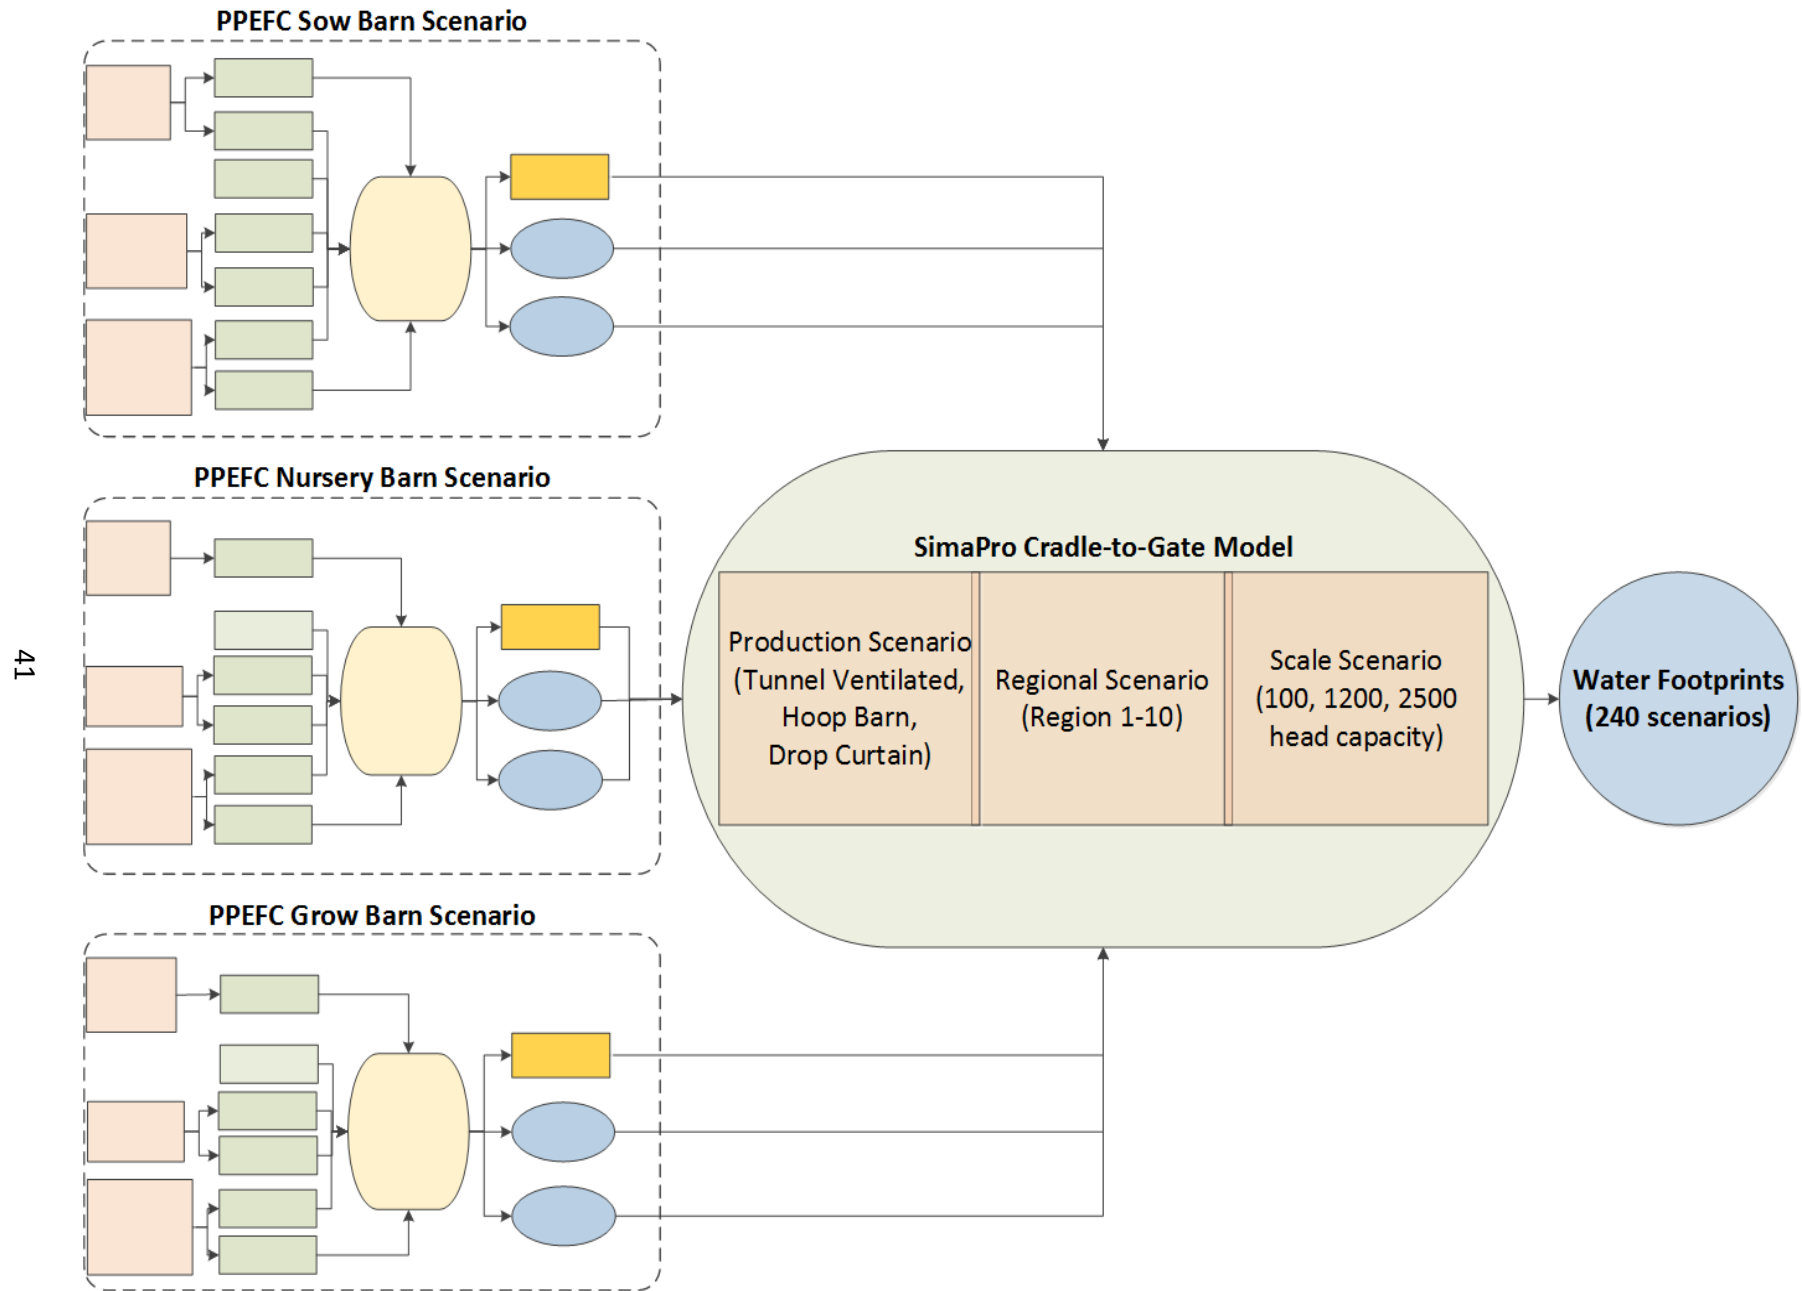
PPEFC Sow Barn Scenario

PPEFC Nursery Barn Scenario

PPEFC Grow Barn Scenario

41

SimaPro Cradle-to-Gate Model

Production Scenario (Tunnel Ventilated, Hoop Barn, Drop Curtain)

Regional Scenario (Region 1-10)

Scale Scenario (100, 1200, 2500 head capacity)

Water Footprints (240 scenarios)